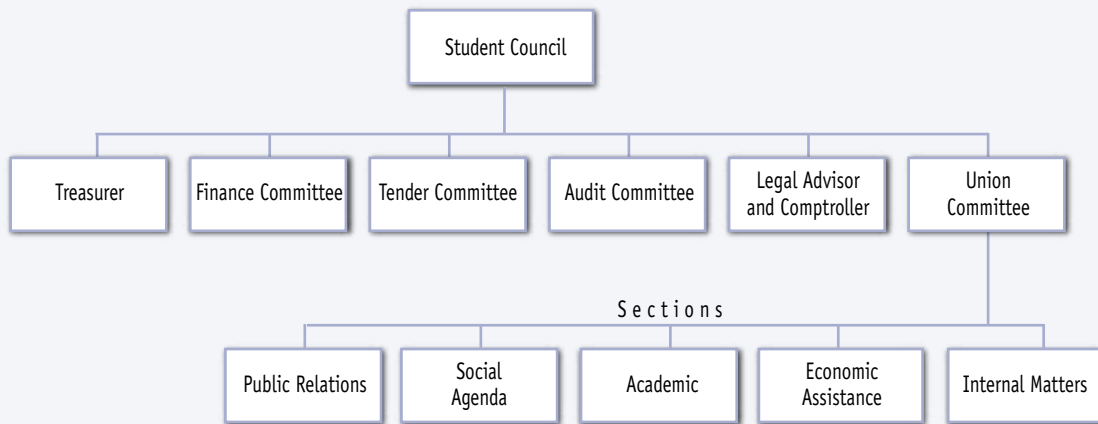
Student Council

Treasurer

Finance Committee

Tender Committee

Audit Committee

Legal Advisor and Comptroller

Union Committee

Sections

Public Relations

Social Agenda

Academic

Economic Assistance

Internal Matters